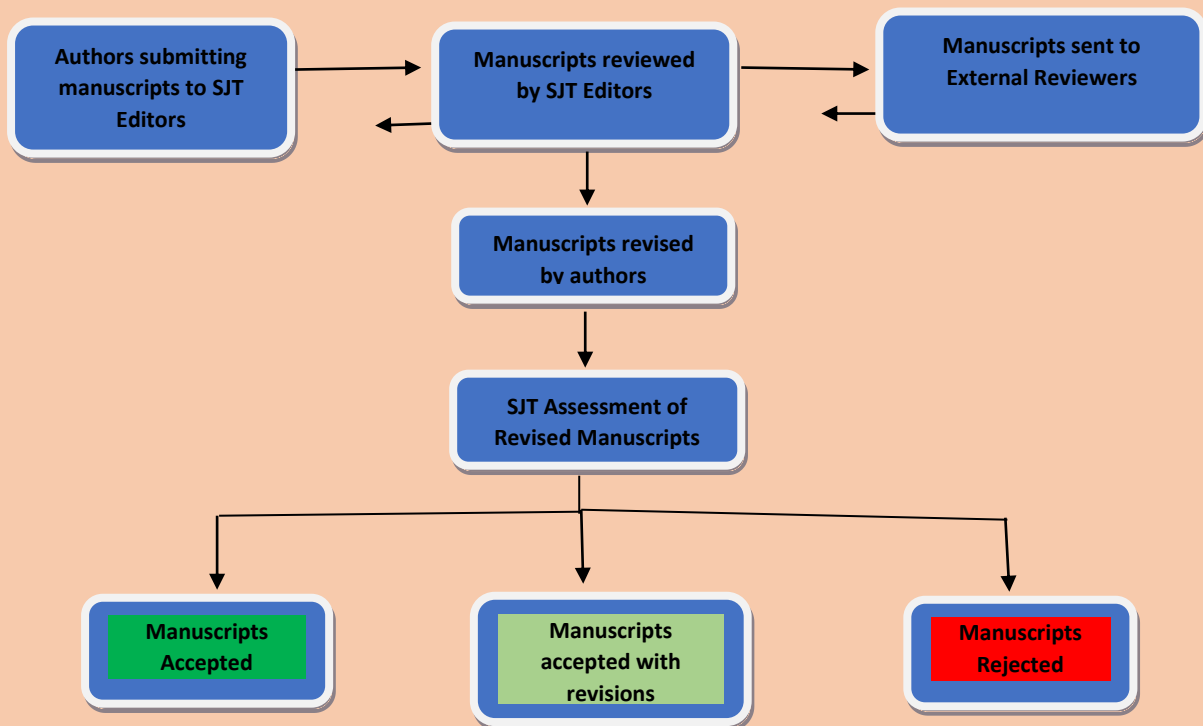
Authors submitting manuscripts to SJT Editors

Manuscripts reviewed by SJT Editors

Manuscripts sent to External Reviewers

Manuscripts revised bv authors

SJT Assessment of Revised Manuscripts

Manuscripts Accepted

Manuscripts accepted with revisions

Manuscripts Rejected